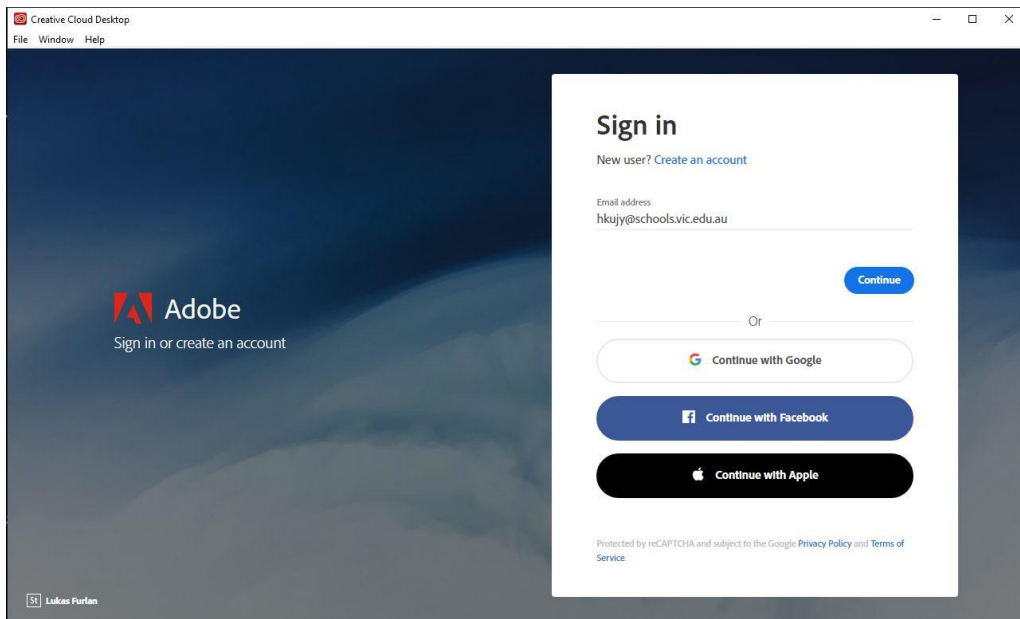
Creative Cloud Desktop
File Window Help

Adobe
Sign in or create an account

Sign in
New user? Create an account

Email address
hkujy@schools.vic.edu.au

Continue

Or

Continue with Google

Continue with Facebook

Continue with Apple

Protected by reCAPTCHA and subject to the Google Privacy Policy and Terms of Service.

St Lukas Furlan